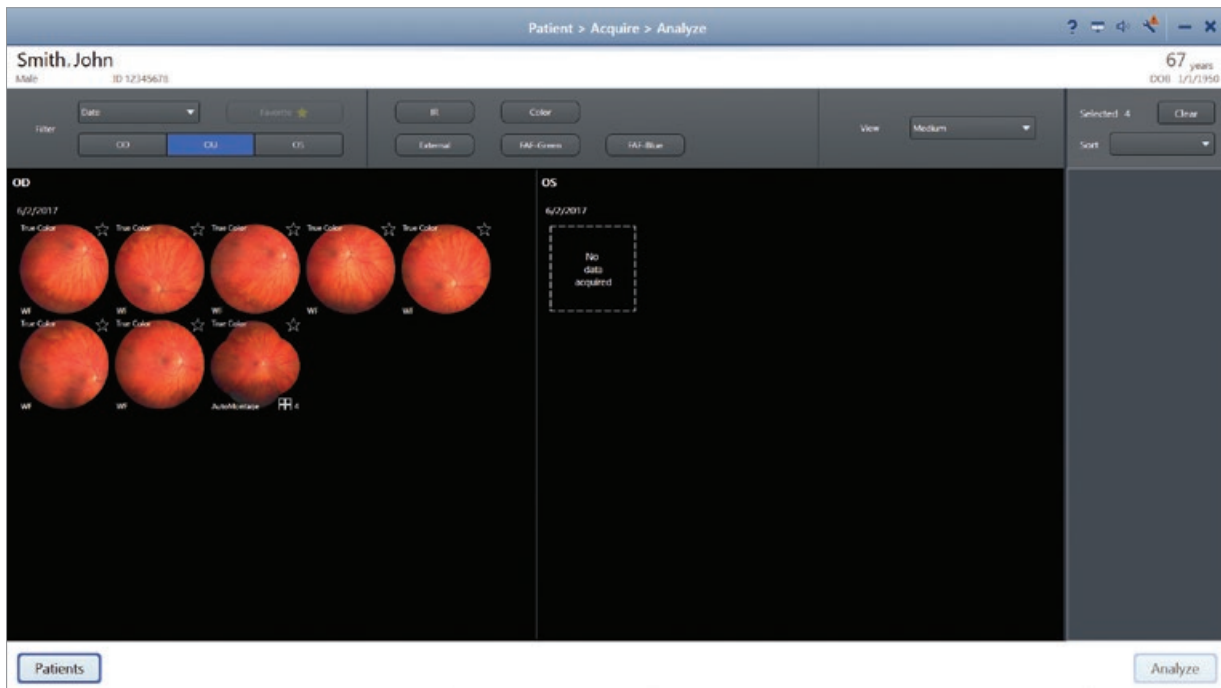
Patient > Acquire > Analyze

Smith, John
Male ID 12345678

67 years
DOB 1/1/1950

Filter
Date
Favorite
OD
OU
OS

IR
Color
External
FAF-Green
FAF-Blue

View
Medium

Selected 4
Clear
Sort

OD
6/2/2017
True Color
True Color
True Color
True Color
True Color
WF
WF
WF
WF
WF
True Color
True Color
True Color
WF
WF
AutoMontage
4

OS
6/2/2017
No data acquired

Patients
Analyze